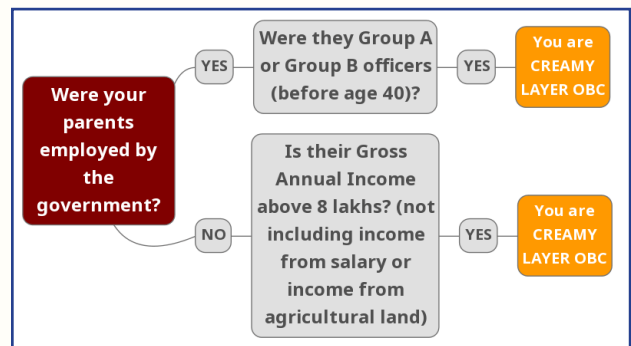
Were your parents employed by the government?

YES

Were they Group A or Group B officers (before age 40)?

YES

You are CREAMY LAYER OBC

NO

Is their Gross Annual Income above 8 lakhs? (not including income from salary or income from agricultural land)

YES

You are CREAMY LAYER OBC